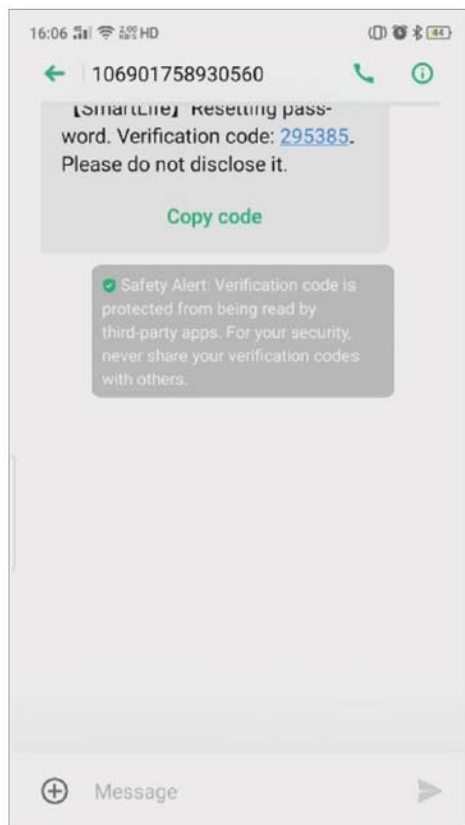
16:06 HD 44

106901758930560

【SmartLife】 Resetting password. Verification code: 295385. Please do not disclose it.

Copy code

Safety Alert: Verification code is protected from being read by third-party apps. For your security, never share your verification codes with others.

Message